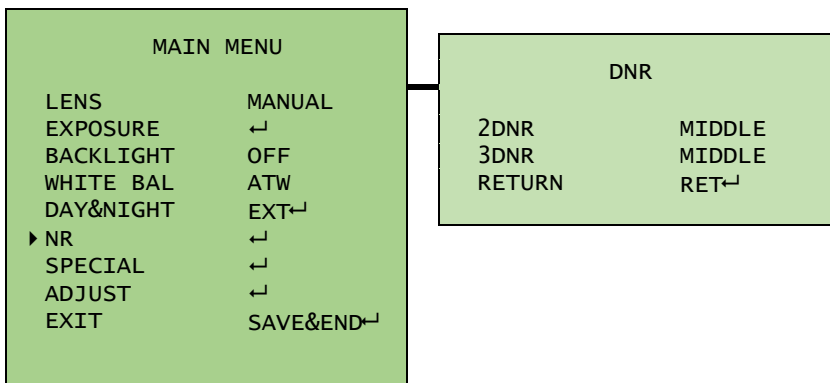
MAIN MENU

| | |
|---|---|
| LENS | MANUAL |
| EXPOSURE | ↵ |
| BACKLIGHT | OFF |
| WHITE BAL | ATW |
| DAY&NIGHT | EXT↵ |
| ▸NR | ↵ |
| SPECIAL | ↵ |
| ADJUST | ↵ |
| EXIT | SAVE&END↵ |

DNR

| | |
|---|---|
| 2DNR | MIDDLE |
| 3DNR | MIDDLE |
| RETURN | RET↵ |